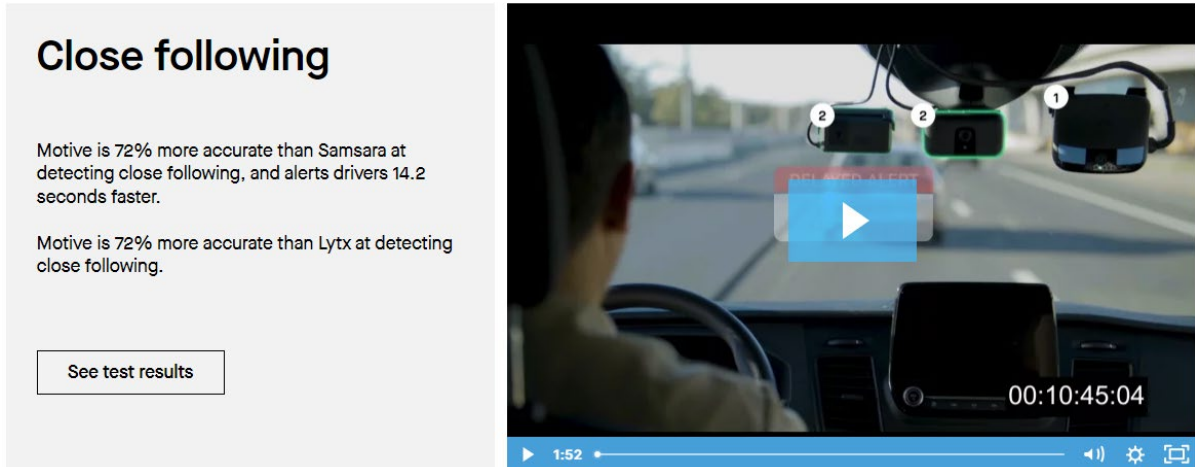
Close following

Motive is 72% more accurate than Samsara at detecting close following, and alerts drivers 14.2 seconds faster.

Motive is 72% more accurate than Lytx at detecting close following.

See test results

2

2

1

DELAYED ALERT

00:10:45:04

1:52